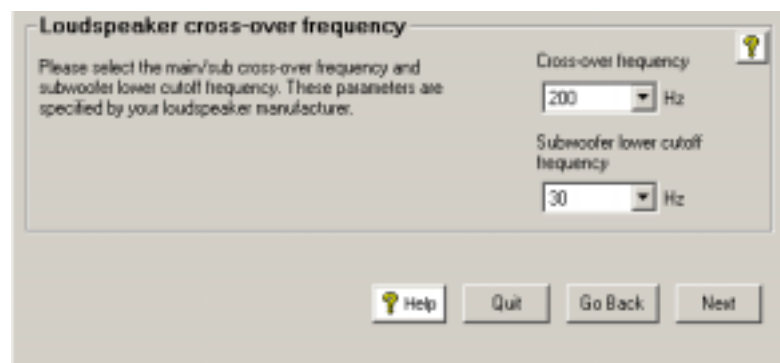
Loudspeaker cross-over frequency

Please select the main/sub cross-over frequency and subwoofer lower cutoff frequency. These parameters are specified by your loudspeaker manufacturer.

Cross-over frequency

200 Hz

Subwoofer lower cutoff frequency

30 Hz

Help

Quit

Go Back

Next